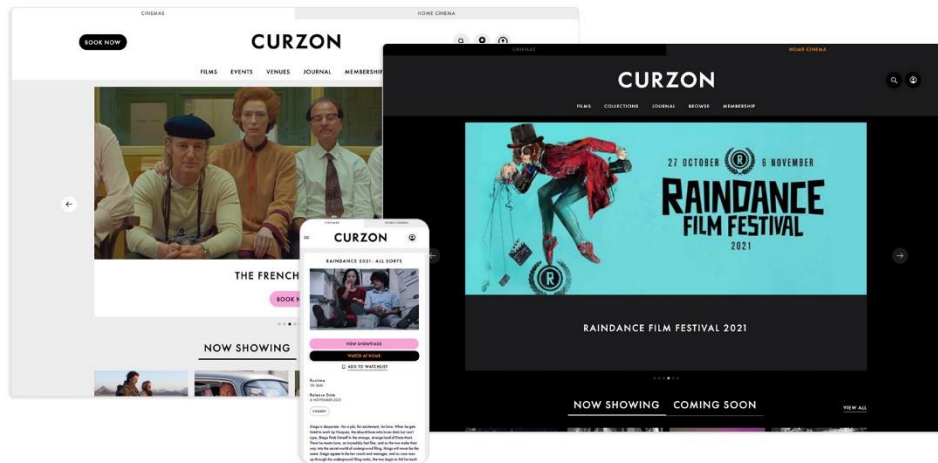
CINEMAS
HOME CINEMA
BOOK NOW
CURZON
FILMS EVENTS VENUES JOURNAL MEMBERSHIP
THE FRENCH
BOOK N
NOW SHOWING

CINEMAS
HOME CINEMA
CURZON
FILMS COLLECTIONS JOURNAL BROWSE MEMBERSHIP
27 OCTOBER 6 NOVEMBER
RAINDANCE FILM FESTIVAL
2021
RAINDANCE FILM FESTIVAL 2021
NOW SHOWING COMING SOON
VIEW ALL

CINEMAS HOME CINEMA
CURZON
RAINDANCE 2021: ALL SORTS
VIEW SHOWTIMES
WATCH AT HOME
ADD TO WATCHLIST
Runtime
Release Date
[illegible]